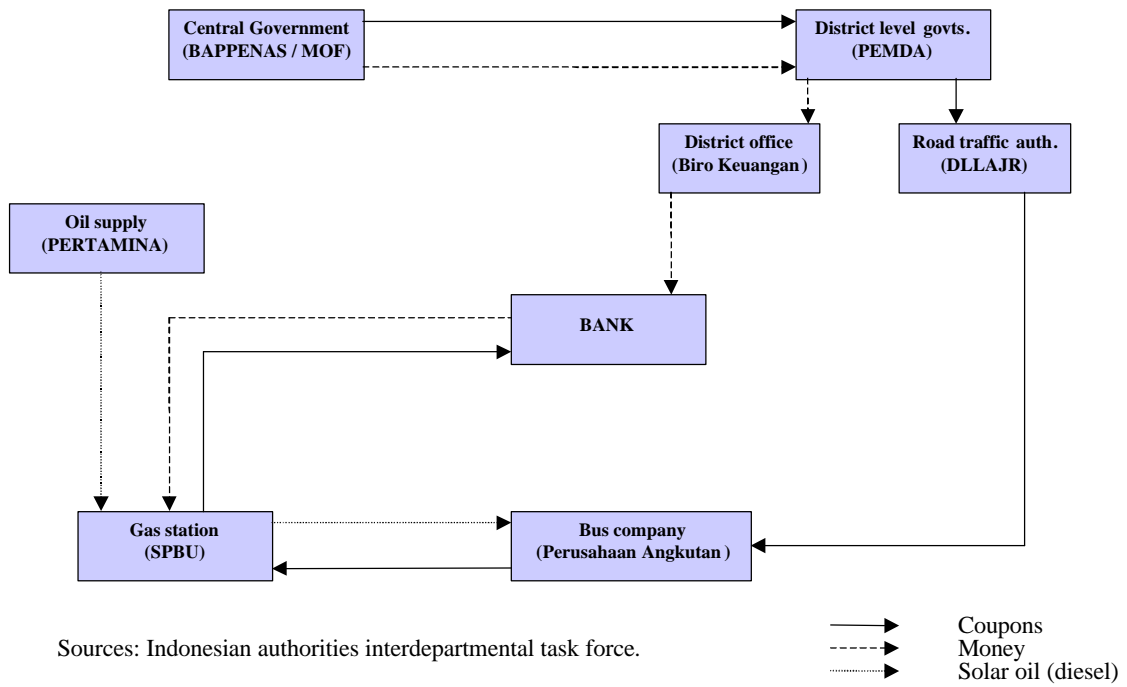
Central Government
(BAPPENAS / MOF)

District level govts.
(PEMDA)

District office
(Biro Keuangan)

Road traffic auth.
(DLLAJR)

Oil supply
(PERTAMINA)

BANK

Gas station
(SPBU)

Bus company
(Perusahaan Angkutan)

Sources: Indonesian authorities interdepartmental task force.

Coupons
Money
Solar oil (diesel)